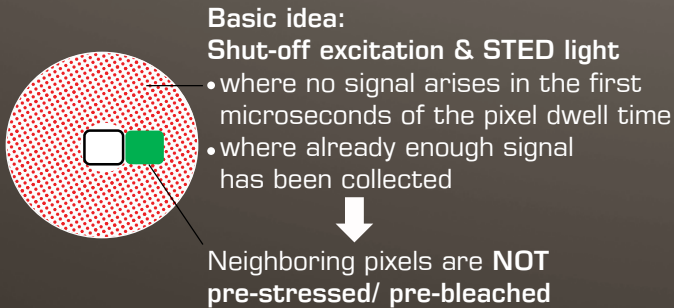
Basic idea:
Shut-off excitation & STED light

• where no signal arises in the first microseconds of the pixel dwell time
• where already enough signal has been collected

Neighboring pixels are NOT pre-stressed/ pre-bleached